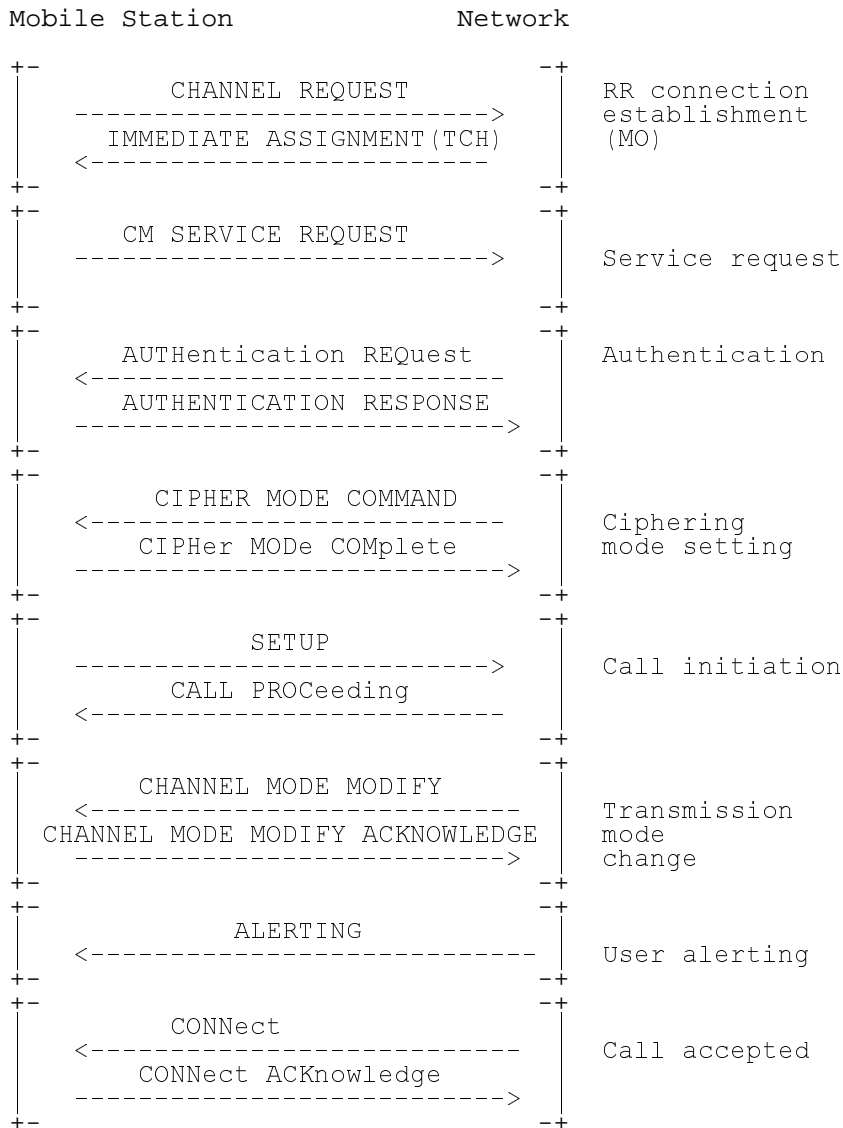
Mobile Station Network

CHANNEL REQUEST
IMMEDIATE ASSIGNMENT(TCH)
RR connection establishment (MO)

CM SERVICE REQUEST
Service request

AUTHentication REQuest
AUTHENTICATION RESPONSE
Authentication

CIPHER MODE COMMAND
CIPHer MODe COMplete
Ciphering mode setting

SETUP
CALL PROCeeding
Call initiation

CHANNEL MODE MODIFY
CHANNEL MODE MODIFY ACKNOWLEDGE
Transmission mode change

ALERTING
User alerting

CONNect
CONNect ACKnowledge
Call accepted